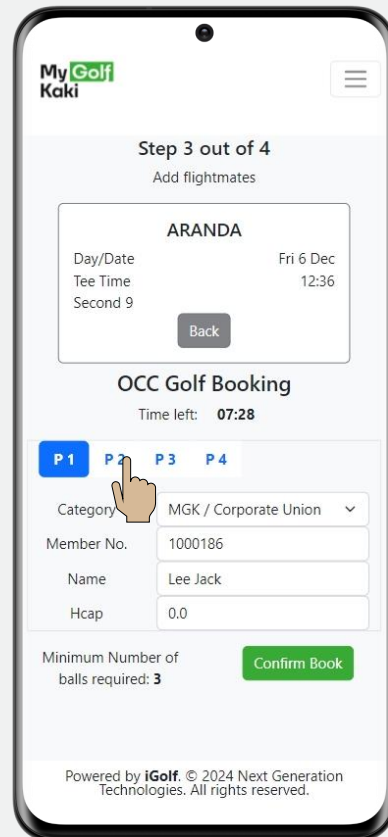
My Golf Kaki

Step 3 out of 4

Add flightmates

ARANDA

Day/Date Fri 6 Dec

Tee Time 12:36

Second 9

Back

OCC Golf Booking

Time left: 07:28

P 1 P 2 P 3 P 4

Category MGK / Corporate Union

Member No. 1000186

Name Lee Jack

Hcap 0.0

Minimum Number of balls required: 3

Confirm Book

Powered by iGolf. © 2024 Next Generation Technologies. All rights reserved.